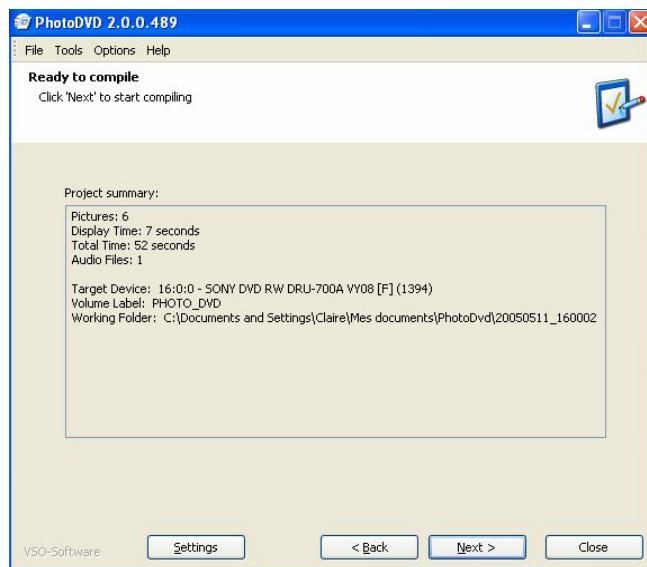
PhotoDVD 2.0.0.489

File Tools Options Help

Ready to compile
Click 'Next' to start compiling

Project summary:

Pictures: 6
Display Time: 7 seconds
Total Time: 52 seconds
Audio Files: 1

Target Device: 16:0:0 - SONY DVD RW DRU-700A VY08 [F] (1394)
Volume Label: PHOTO_DVD
Working Folder: C:\Documents and Settings\Claire\Mes documents\PhotoDvd\20050511_160002

VSO-Software

Settings

< Back

Next >

Close